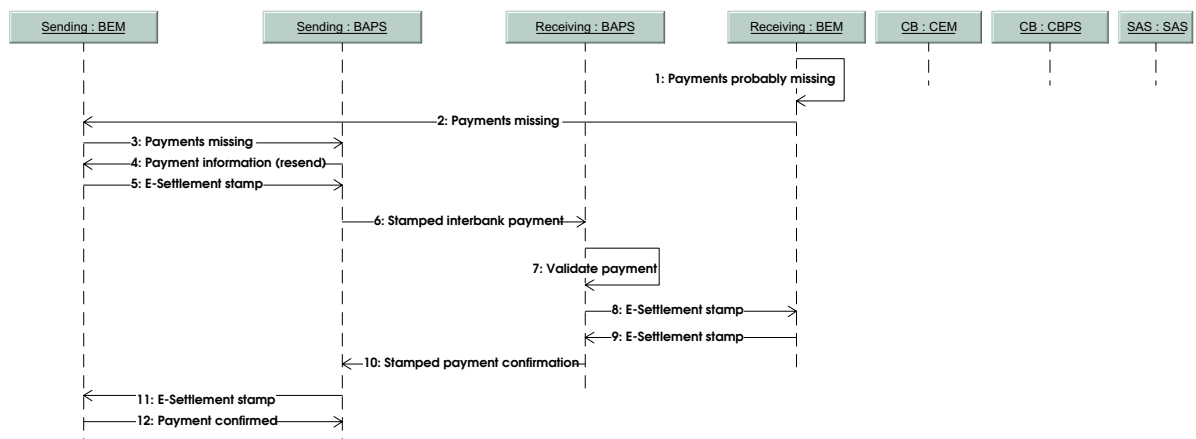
Sending : BEM

Sending : BAPS

Receiving : BAPS

Receiving : BEM

CB : CEM

CB : CBPS

SAS : SAS

1: Payments probably missing

2: Payments missing

3: Payments missing

4: Payment information (resend)

5: E-Settlement stamp

6: Stamped interbank payment

7: Validate payment

8: E-Settlement stamp

9: E-Settlement stamp

10: Stamped payment confirmation

11: E-Settlement stamp

12: Payment confirmed